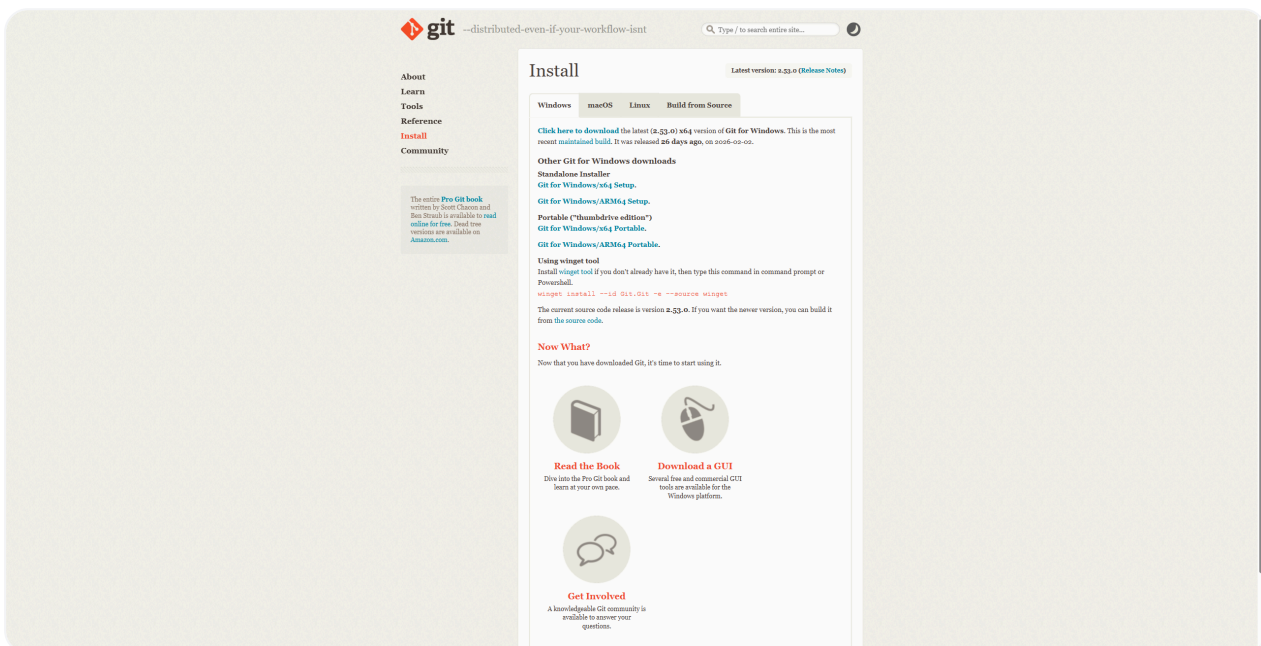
git --distributed-even-if-your-workflow-isnt

Type / to search entire site...

About
Learn
Tools
Reference
Install
Community

The entire Pro Git book written by Scott Chacon and Ben Straub is available to read online for free. Dead tree versions are available on Amazon.com.

Install

Latest version: 2.53.0 (Release Notes)

Windows | macOS | Linux | Build from Source

Click here to download the latest (2.53.0) x64 version of Git for Windows. This is the most recent maintained build. It was released 26 days ago, on 2026-02-02.

Other Git for Windows downloads

Standalone Installer
Git for Windows/x64 Setup.

Git for Windows/ARM64 Setup.

Portable ("thumbdrive edition")
Git for Windows/x64 Portable.

Git for Windows/ARM64 Portable.

Using winget tool
Install winget tool if you don't already have it, then type this command in command prompt or Powershell.
winget install --id Git.Git -e --source winget

The current source code release is version 2.53.0. If you want the newer version, you can build it from the source code.

Now What?

Now that you have downloaded Git, it's time to start using it.

Read the Book
Dive into the Pro Git book and learn at your own pace.

Download a GUI
Several free and commercial GUI tools are available for the Windows platform.

Get Involved
A knowledgeable Git community is available to answer your questions.